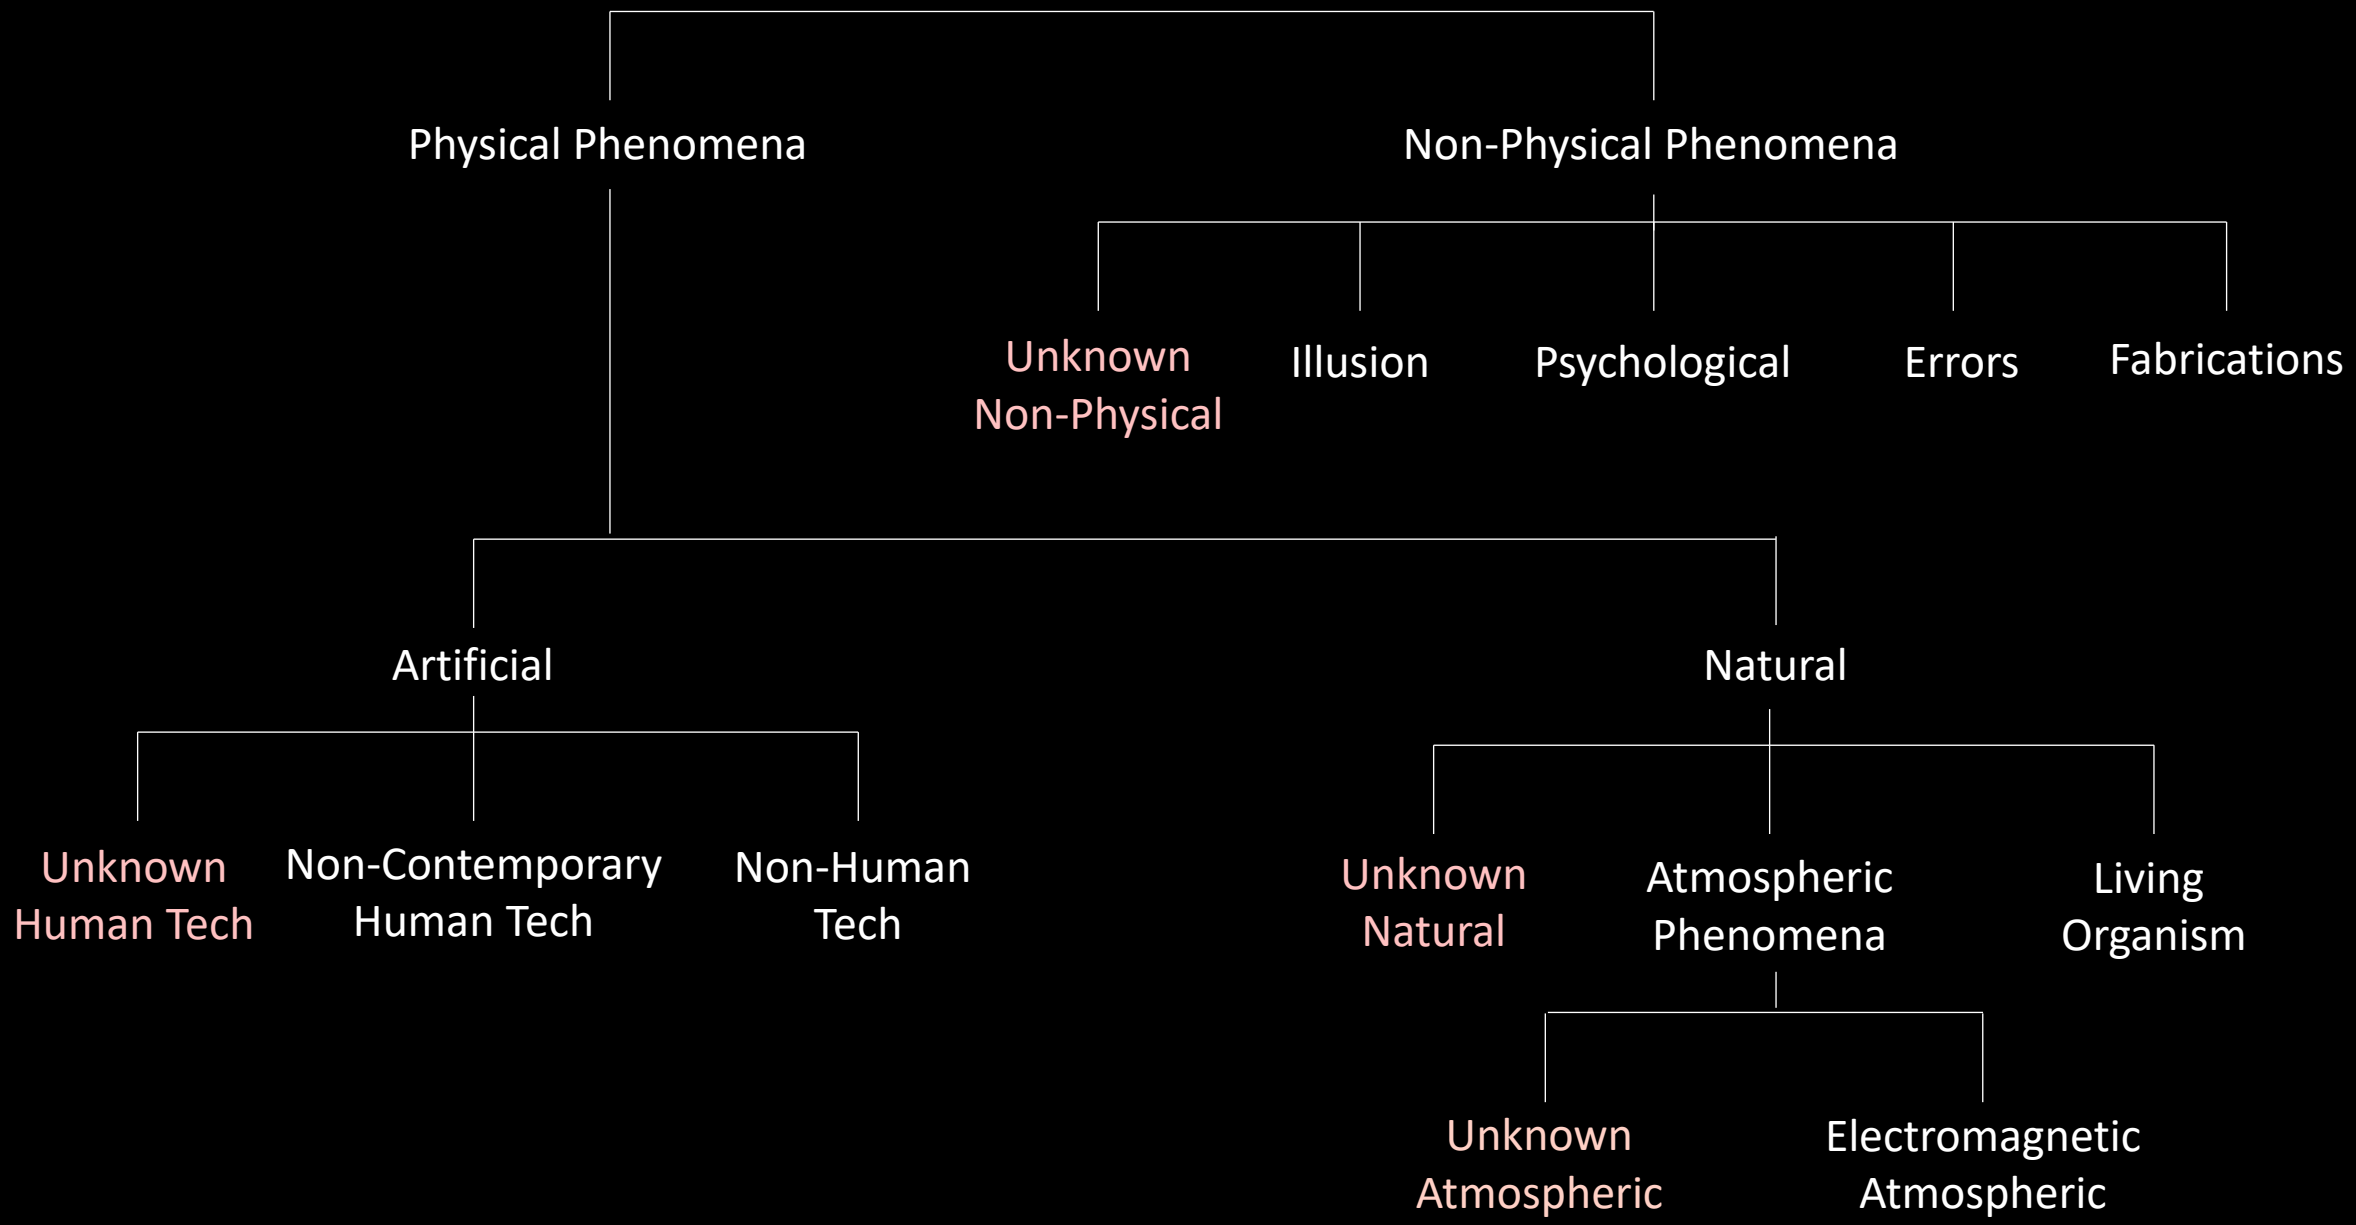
Physical Phenomena

Non-Physical Phenomena

Unknown Non-Physical

Illusion

Psychological

Errors

Fabrications

Artificial

Natural

Unknown Human Tech

Non-Contemporary Human Tech

Non-Human Tech

Unknown Natural

Atmospheric Phenomena

Living Organism

Unknown Atmospheric

Electromagnetic Atmospheric